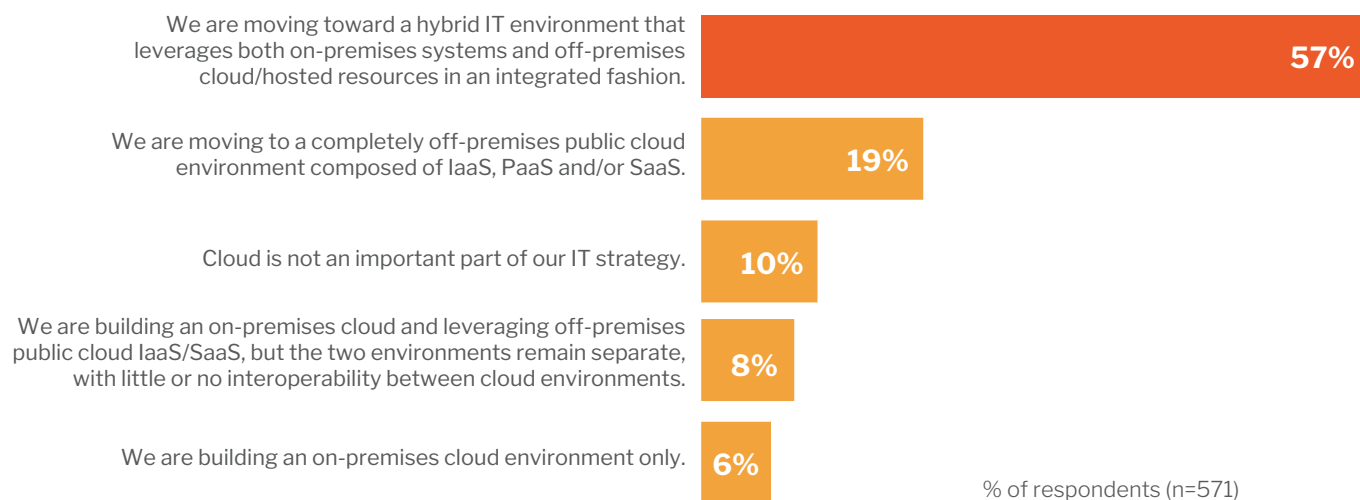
We are moving toward a hybrid IT environment that leverages both on-premises systems and off-premises cloud/hosted resources in an integrated fashion.
57%

We are moving to a completely off-premises public cloud environment composed of IaaS, PaaS and/or SaaS.
19%

Cloud is not an important part of our IT strategy.
10%

We are building an on-premises cloud and leveraging off-premises public cloud IaaS/SaaS, but the two environments remain separate, with little or no interoperability between cloud environments.
8%

We are building an on-premises cloud environment only.
6%

% of respondents (n=571)